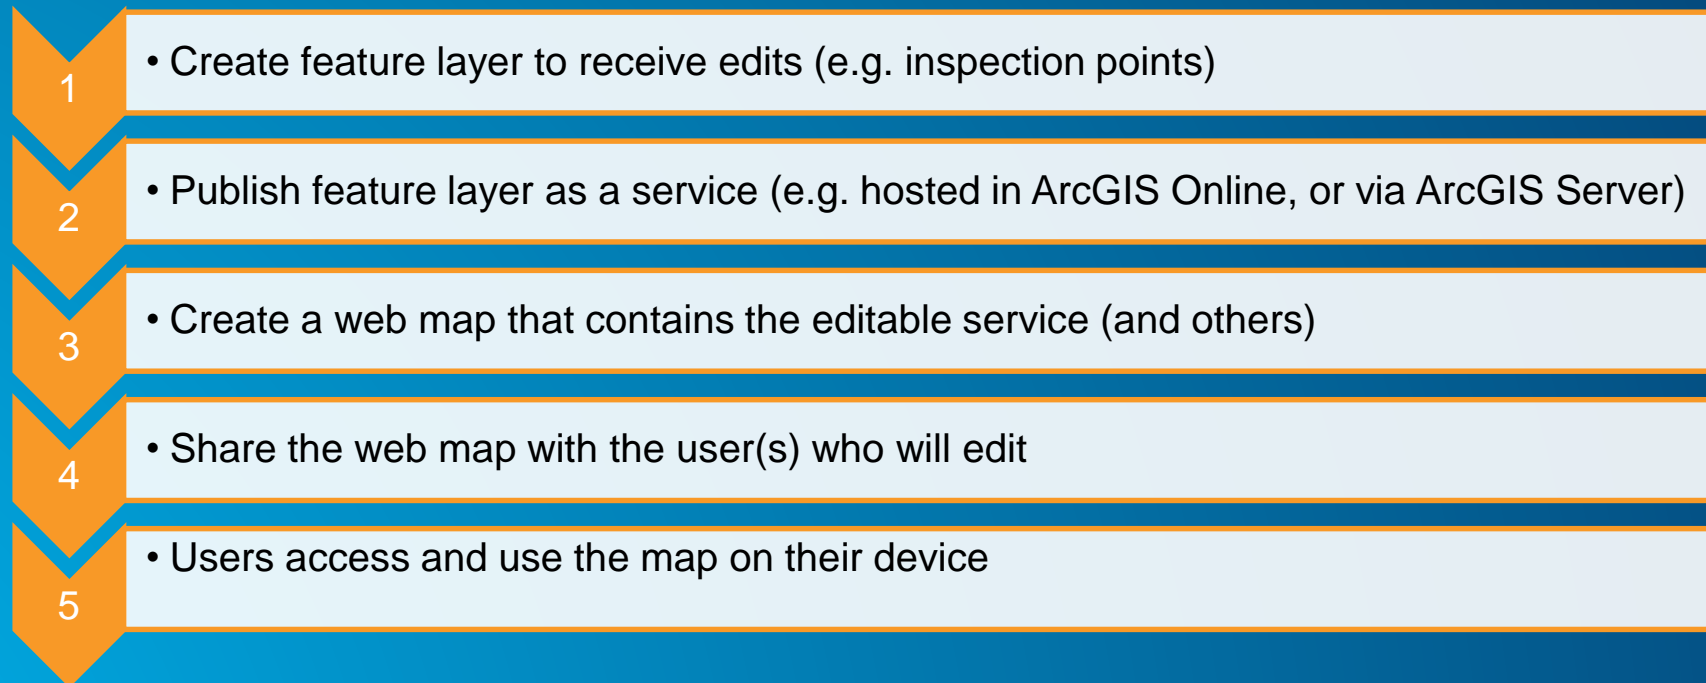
1

• Create feature layer to receive edits (e.g. inspection points)

2

• Publish feature layer as a service (e.g. hosted in ArcGIS Online, or via ArcGIS Server)

3

• Create a web map that contains the editable service (and others)

4

• Share the web map with the user(s) who will edit

5

• Users access and use the map on their device